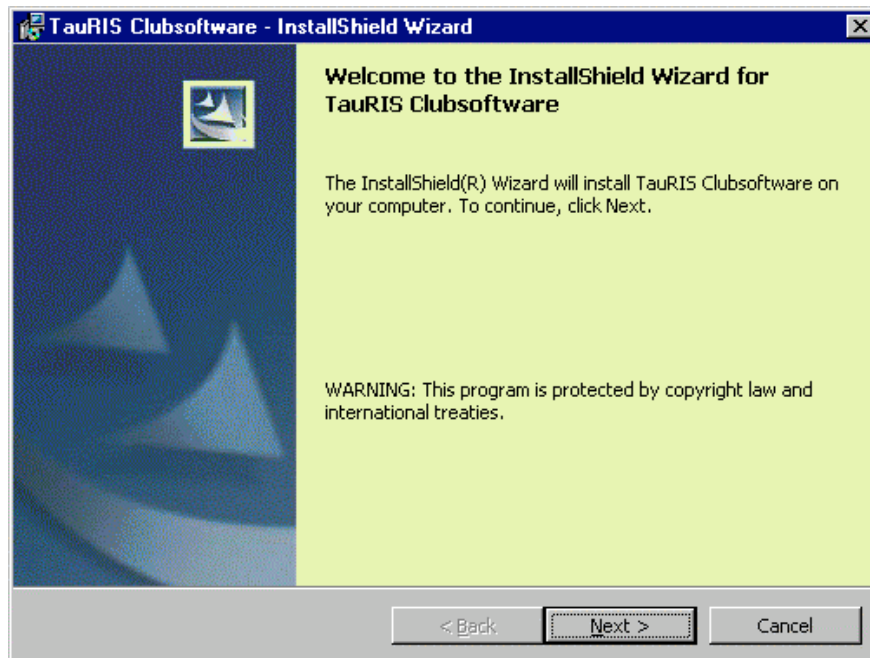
TauRIS Clubsoftware - InstallShield Wizard

Welcome to the InstallShield Wizard for TauRIS Clubsoftware

The InstallShield(R) Wizard will install TauRIS Clubsoftware on your computer. To continue, click Next.

WARNING: This program is protected by copyright law and international treaties.

< Back

Next >

Cancel